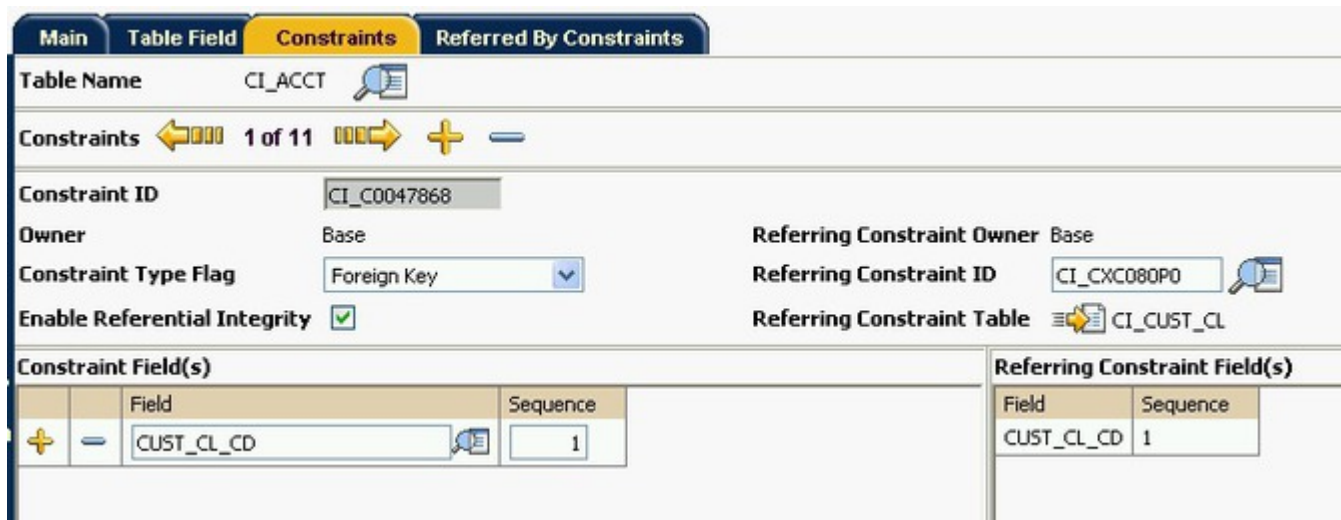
Main | Table Field | Constraints | Referred By Constraints

Table Name CI_ACCT

Constraints 1 of 11

Constraint ID CI_C0047868

Owner Base

Constraint Type Flag Foreign Key

Enable Referential Integrity

Referring Constraint Owner Base

Referring Constraint ID CI_CXC080P0

Referring Constraint Table CI_CUST_CL

Constraint Field(s)

| | | Field | Sequence |
|---|---|---|---|
| | | CUST_CL_CD | 1 |

Referring Constraint Field(s)

| Field | Sequence |
|---|---|
| CUST_CL_CD | 1 |